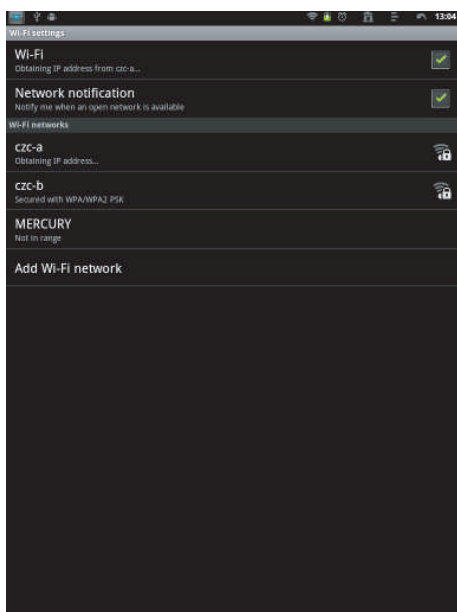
13:04

Wi-Fi settings

Wi-Fi
Obtaining IP address from czc-a...

Network notification
Notify me when an open network is available

Wi-Fi networks

czc-a
Obtaining IP address...

czc-b
Secured with WPA/WPA2 PSK

MERCURY
Not in range

Add Wi-Fi network